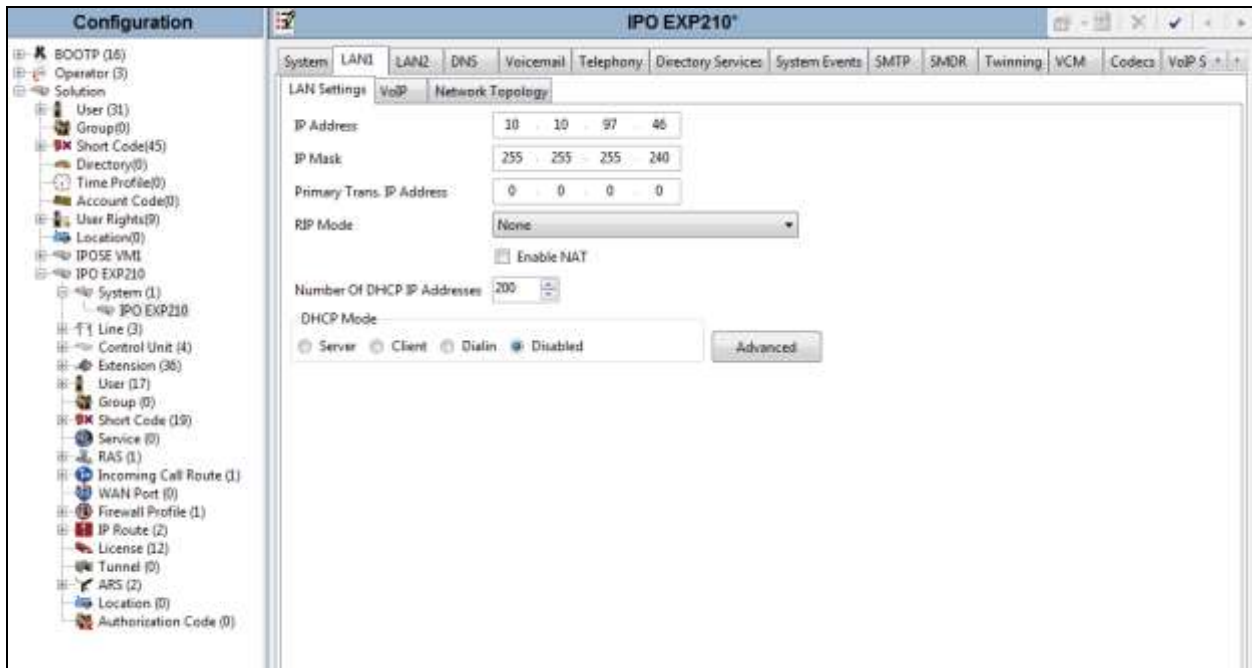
Configuration

BOOTP (16)
Operator (3)
Solution
User (31)
Group(0)
Short Code(45)
Directory(0)
Time Profile(0)
Account Code(0)
User Rights(9)
Location(0)
IPOSE VM1
IPO EXP210
System (1)
IPO EXP210
Line (3)
Control Unit (4)
Extension (38)
User (17)
Group (0)
Short Code (19)
Service (0)
RAS (1)
Incoming Call Route (1)
WAN Port (0)
Firewall Profile (1)
IP Route (2)
License (12)
Tunnel (0)
ARS (2)
Location (0)
Authorization Code (0)

IPO EXP210*

System | LAN1 | LAN2 | DNS | Voicemail | Telephony | Directory Services | System Events | SMTP | SMDR | Twinning | VCM | Codecs | VoIP S

LAN Settings | VoIP | Network Topology

IP Address 10 . 10 . 97 . 46
IP Mask 255 . 255 . 255 . 240
Primary Trans. IP Address 0 . 0 . 0 . 0
RIP Mode None
Enable NAT
Number Of DHCP IP Addresses 200
DHCP Mode
Server Client Dialin Disabled
Advanced